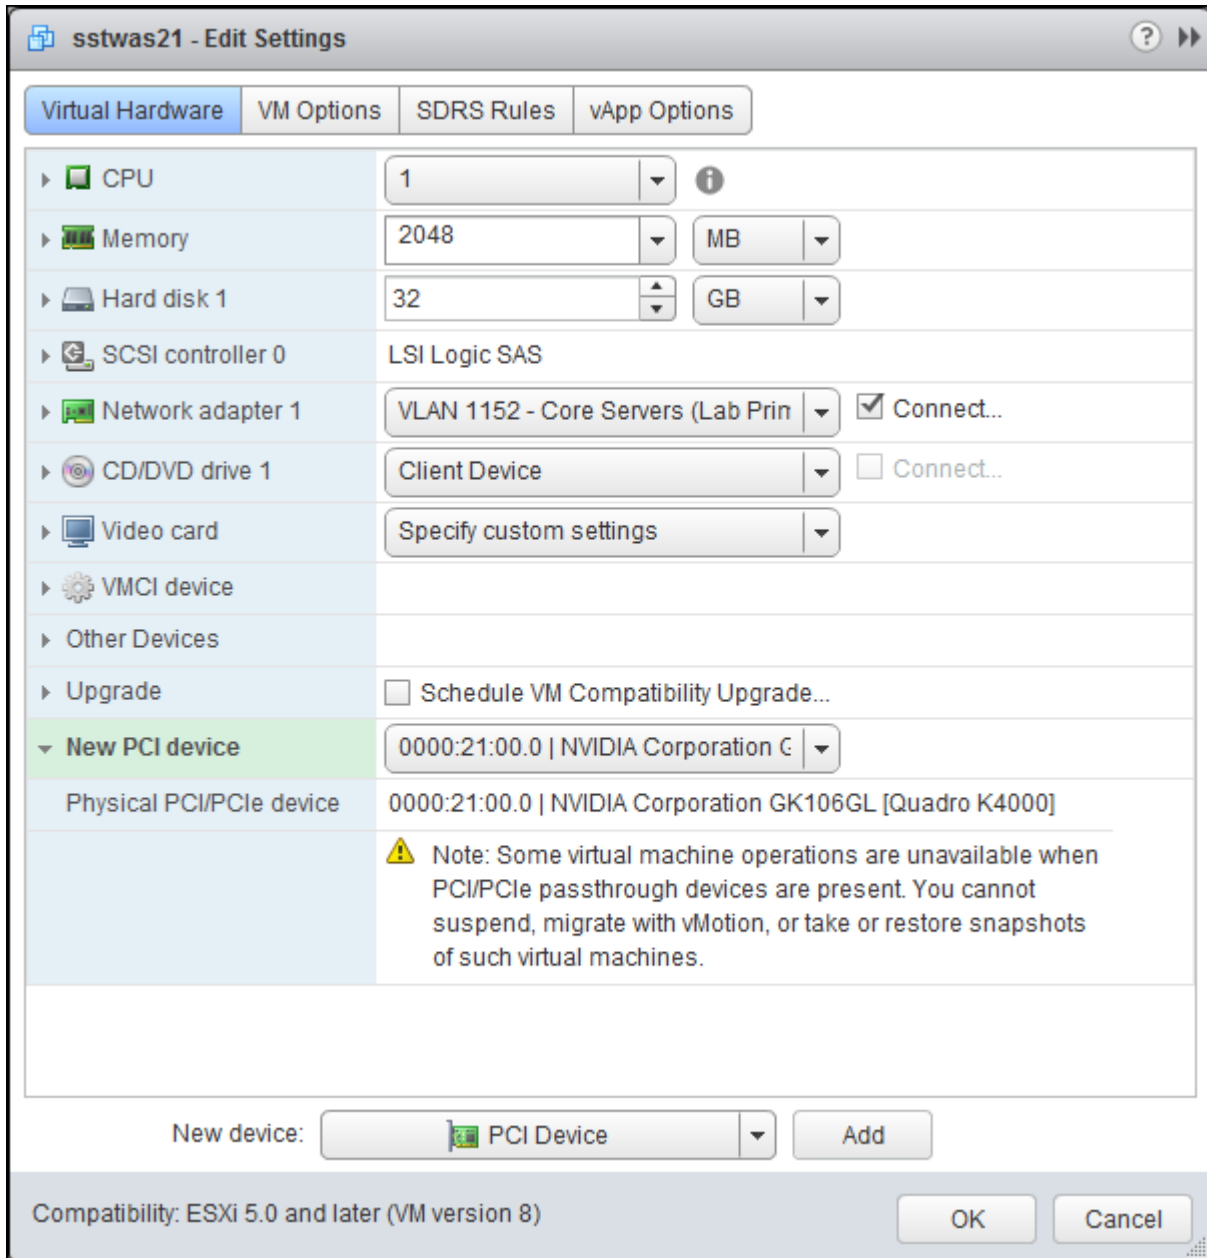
sstwas21 - Edit Settings

Virtual Hardware | VM Options | SDRS Rules | vApp Options

| | |
|---|---|
| CPU | 1 |
| Memory | 2048 MB |
| Hard disk 1 | 32 GB |
| SCSI controller 0 | LSI Logic SAS |
| Network adapter 1 | VLAN 1152 - Core Servers (Lab Prin Connect... |
| CD/DVD drive 1 | Client Device Connect... |
| Video card | Specify custom settings |
| VMCI device | |
| Other Devices | |
| Upgrade | Schedule VM Compatibility Upgrade... |
| New PCI device | 0000:21:00.0 \| NVIDIA Corporation G |
| Physical PCI/PCIe device | 0000:21:00.0 \| NVIDIA Corporation GK106GL [Quadro K4000] |

Note: Some virtual machine operations are unavailable when PCI/PCIe passthrough devices are present. You cannot suspend, migrate with vMotion, or take or restore snapshots of such virtual machines.

New device: PCI Device Add

Compatibility: ESXi 5.0 and later (VM version 8)

OK Cancel